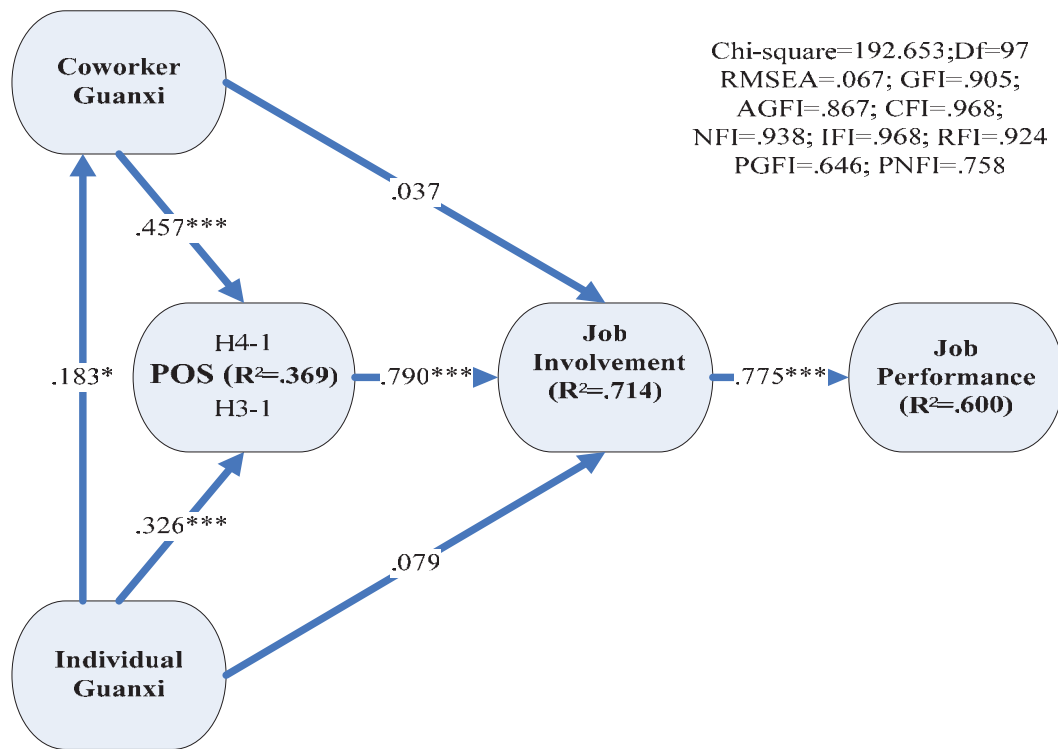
Coworker Guanxi

Chi-square=192.653;Df=97
RMSEA=.067; GFI=.905;
AGFI=.867; CFI=.968;
NFI=.938; IFI=.968; RFI=.924
PGFI=.646; PNFI=.758

.037

.457***

.183*

H4-1
POS ($R^2$=.369)
H3-1

.790***

Job Involvement ($R^2$=.714)

.775***

Job Performance ($R^2$=.600)

.326***

.079

Individual Guanxi